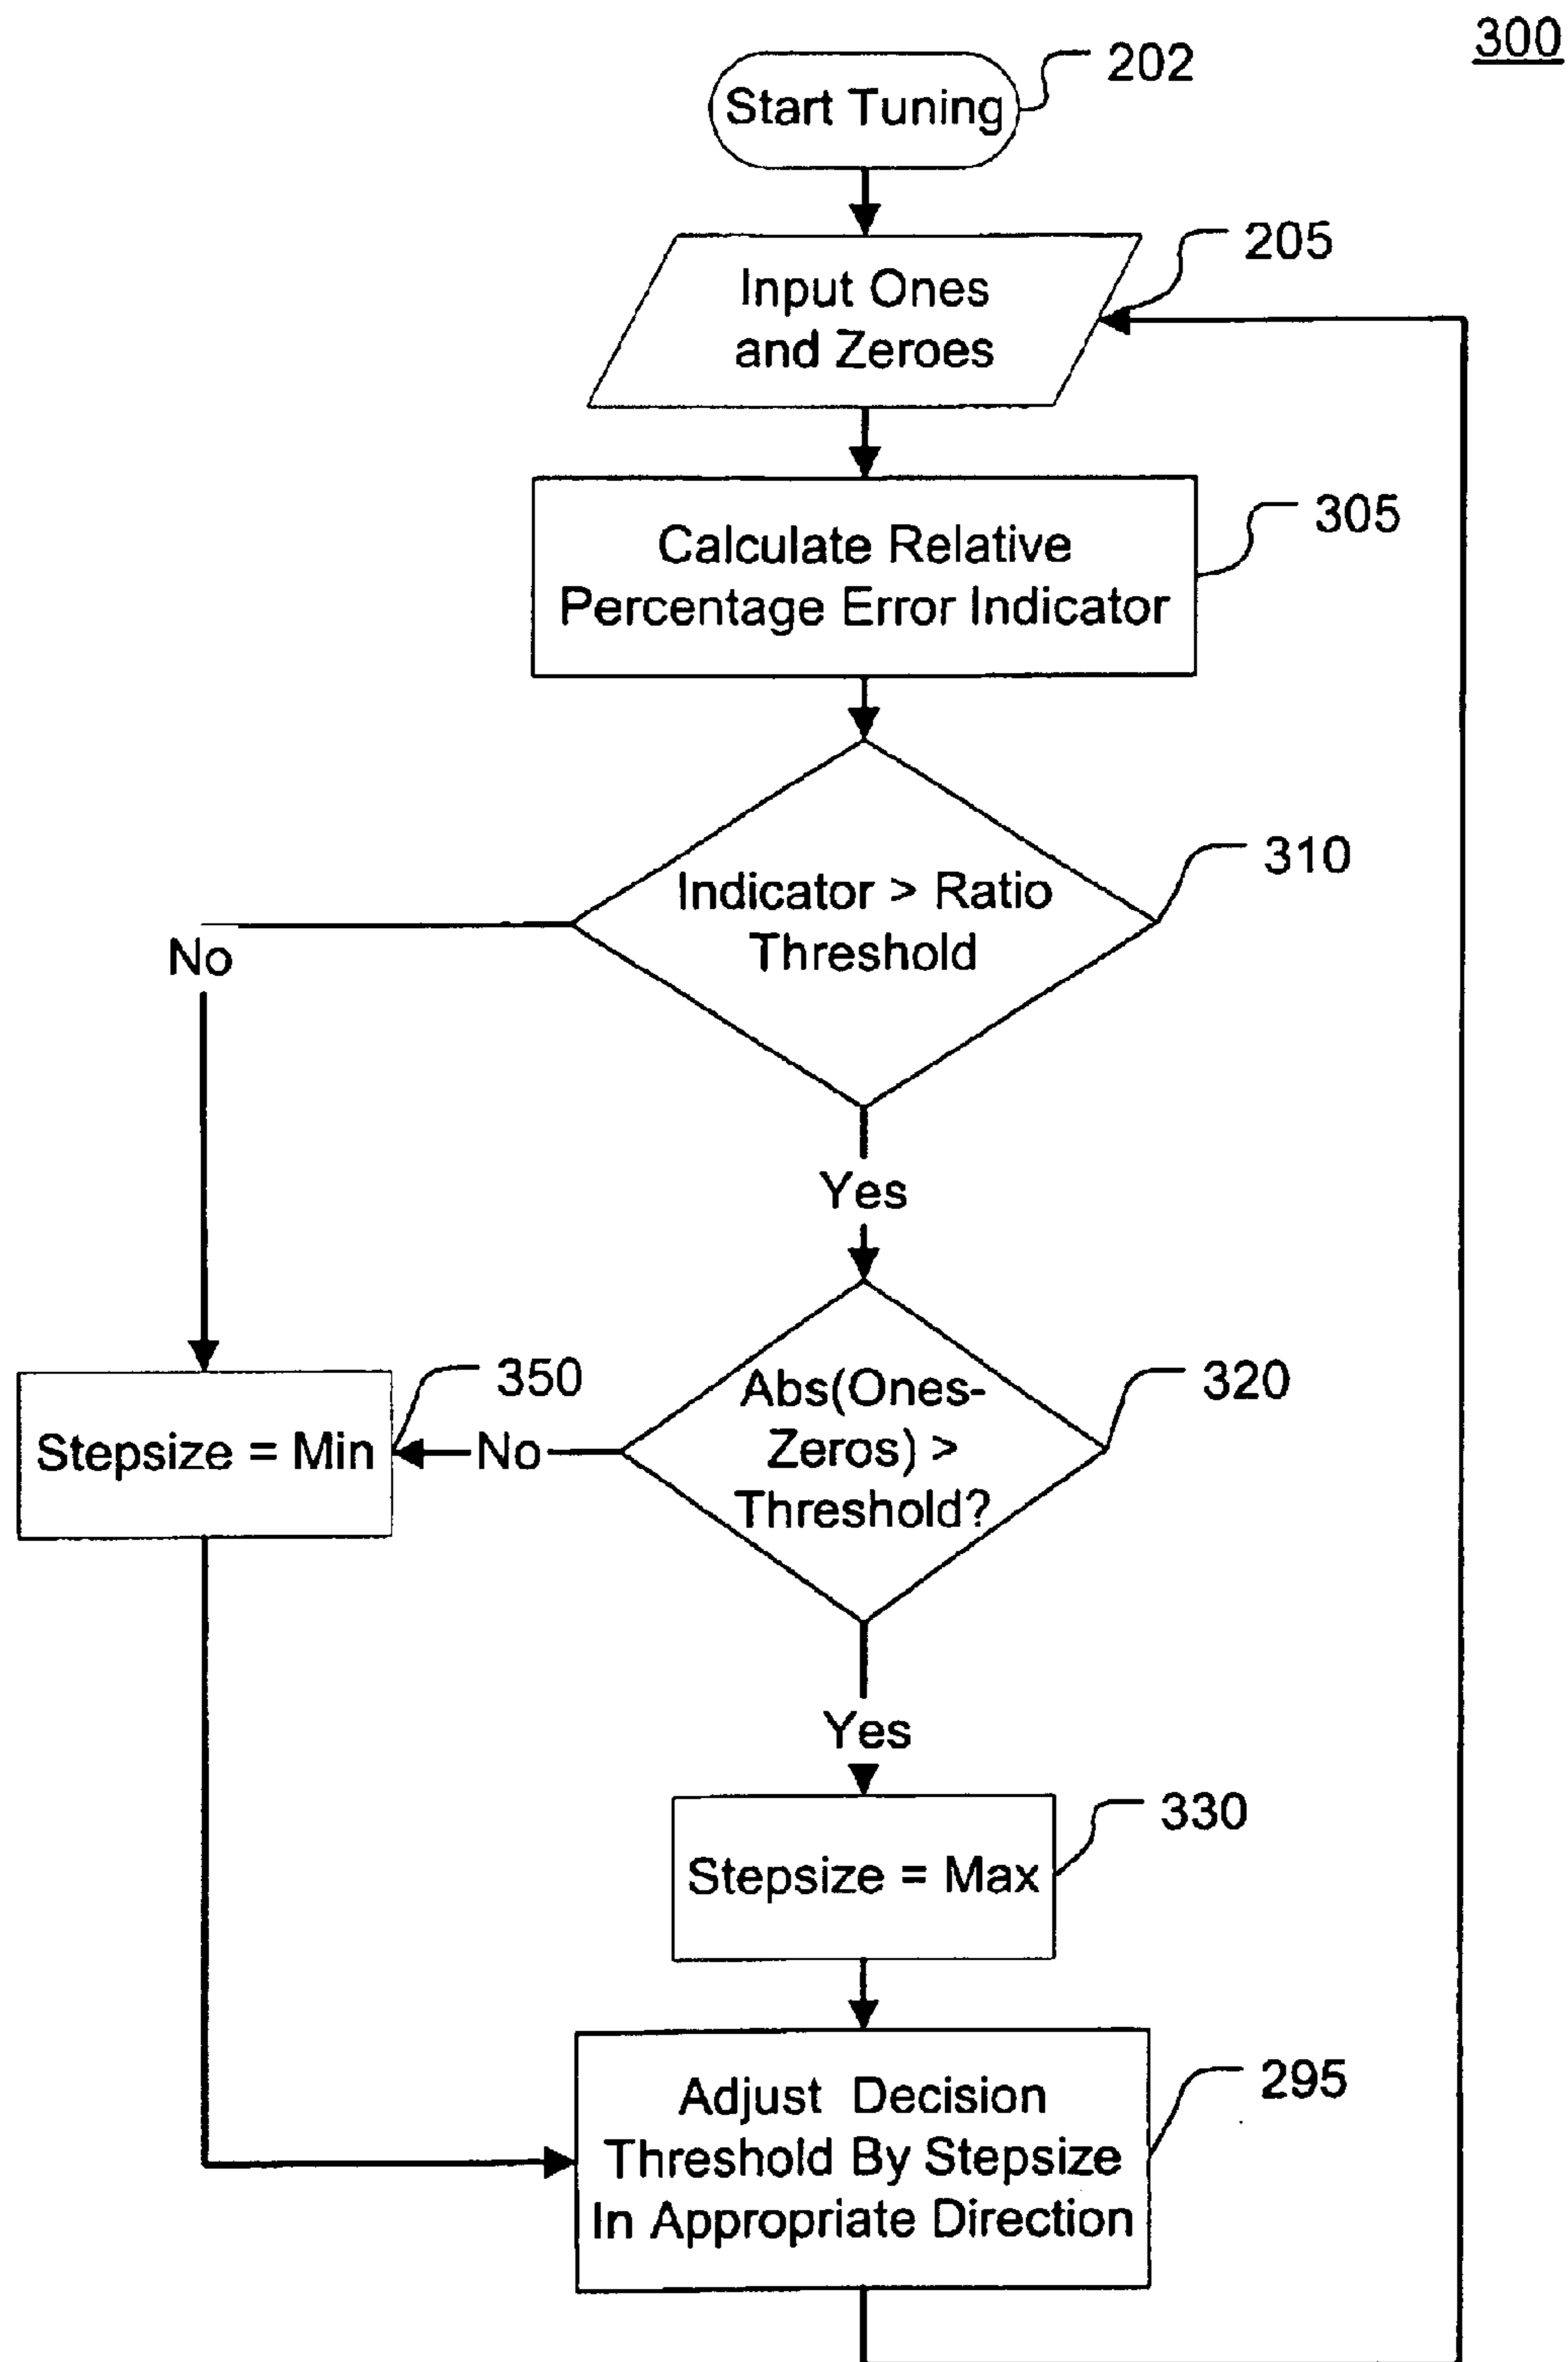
300

Start Tuning
202

Input Ones and Zeroes
205

Calculate Relative Percentage Error Indicator
305

Indicator > Ratio Threshold
310

No

Yes

Abs(Ones-Zeros) > Threshold?
320

No

Stepsize = Min
350

Yes

Stepsize = Max
330

Adjust Decision Threshold By Stepsize In Appropriate Direction
295